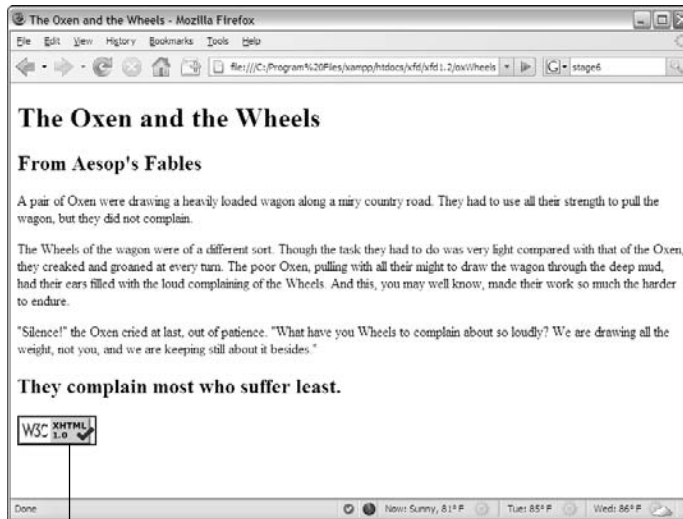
The Oxen and the Wheels - Mozilla Firefox

File Edit View History Bookmarks Tools Help

file:///C:/Program%20Files/xampp/htdocs/xfd/xfd1.2/oxWheels

stage6

# The Oxen and the Wheels

## From Aesop's Fables

A pair of Oxen were drawing a heavily loaded wagon along a miry country road. They had to use all their strength to pull the wagon, but they did not complain.

The Wheels of the wagon were of a different sort. Though the task they had to do was very light compared with that of the Oxen, they creaked and groaned at every turn. The poor Oxen, pulling with all their might to draw the wagon through the deep mud, had their ears filled with the loud complaining of the Wheels. And this, you may well know, made their work so much the harder to endure.

"Silence!" the Oxen cried at last, out of patience. "What have you Wheels to complain about so loudly? We are drawing all the weight, not you, and we are keeping still about it besides."

## They complain most who suffer least.

W3C XHTML 1.0

Done

Now: Sunny, 81° F

Tue: 85° F

Wed: 86° F